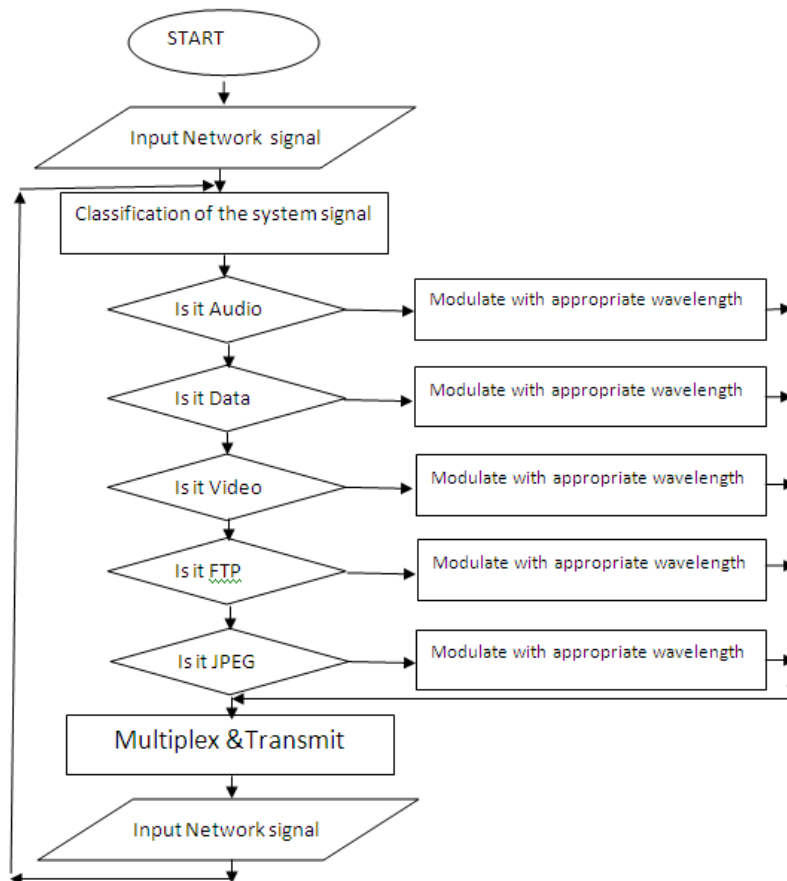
START

Input Network signal

Classification of the system signal

Is it Audio

Modulate with appropriate wavelength

Is it Data

Modulate with appropriate wavelength

Is it Video

Modulate with appropriate wavelength

Is it FTP

Modulate with appropriate wavelength

Is it JPEG

Modulate with appropriate wavelength

Multiplex &Transmit

Input Network signal